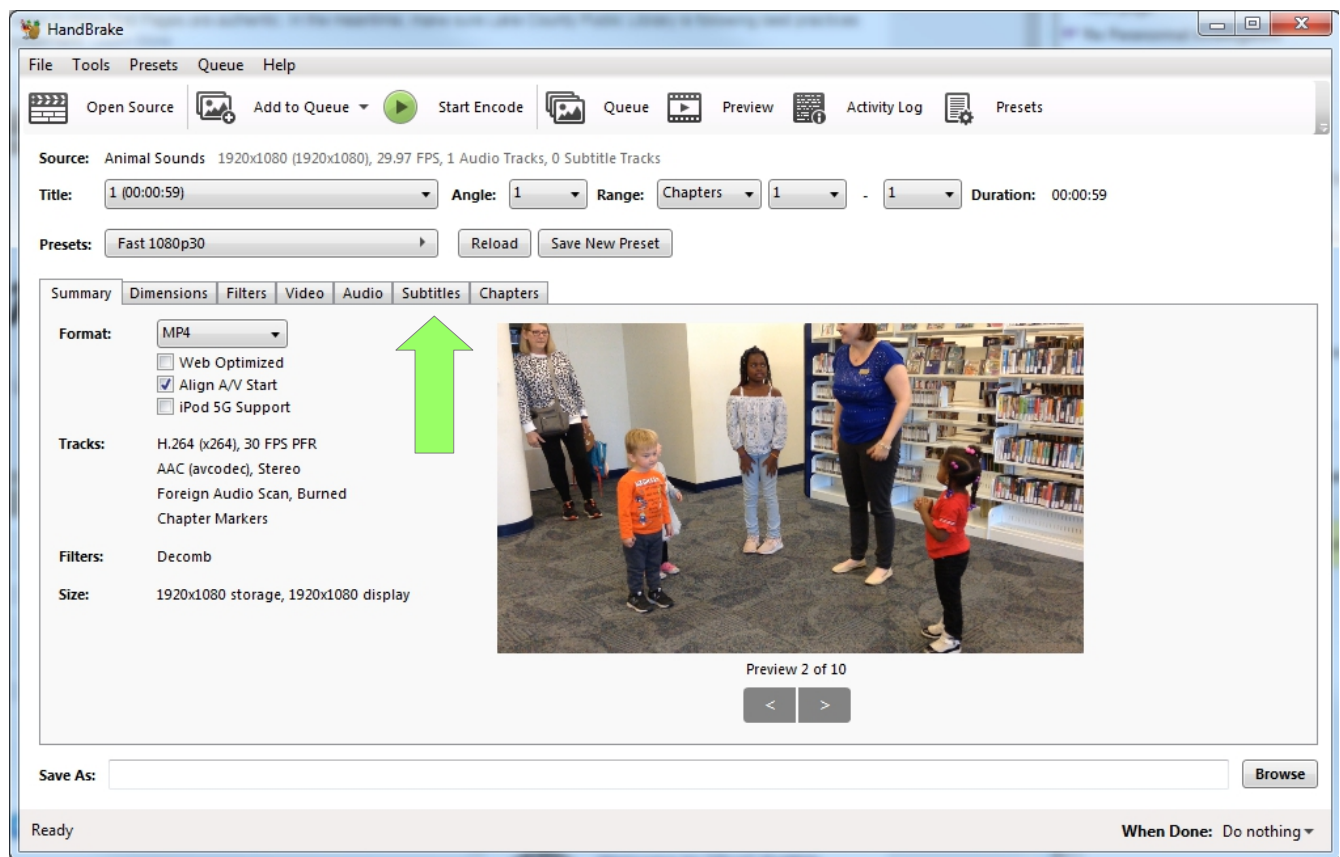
HandBrake

File Tools Presets Queue Help

Open Source Add to Queue Start Encode Queue Preview Activity Log Presets

Source: Animal Sounds 1920x1080 (1920x1080), 29.97 FPS, 1 Audio Tracks, 0 Subtitle Tracks

Title: 1 (00:00:59) Angle: 1 Range: Chapters 1 - 1 Duration: 00:00:59

Presets: Fast 1080p30 Reload Save New Preset

Summary Dimensions Filters Video Audio Subtitles Chapters

Format: MP4
Web Optimized
Align A/V Start
iPod 5G Support

Tracks: H.264 (x264), 30 FPS PFR
AAC (avcodec), Stereo
Foreign Audio Scan, Burned
Chapter Markers

Filters: Decomb

Size: 1920x1080 storage, 1920x1080 display

Preview 2 of 10

< >

Save As: Browse

Ready

When Done: Do nothing